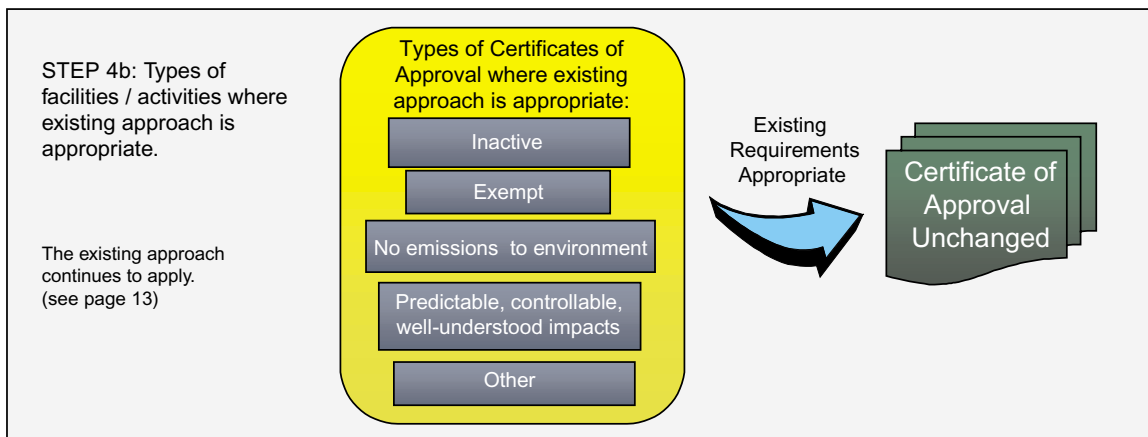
STEP 4b: Types of facilities / activities where existing approach is appropriate.

The existing approach continues to apply. (see page 13)

Types of Certificates of Approval where existing approach is appropriate:

Inactive

Exempt

No emissions to environment

Predictable, controllable, well-understood impacts

Other

Existing Requirements Appropriate

Certificate of Approval Unchanged